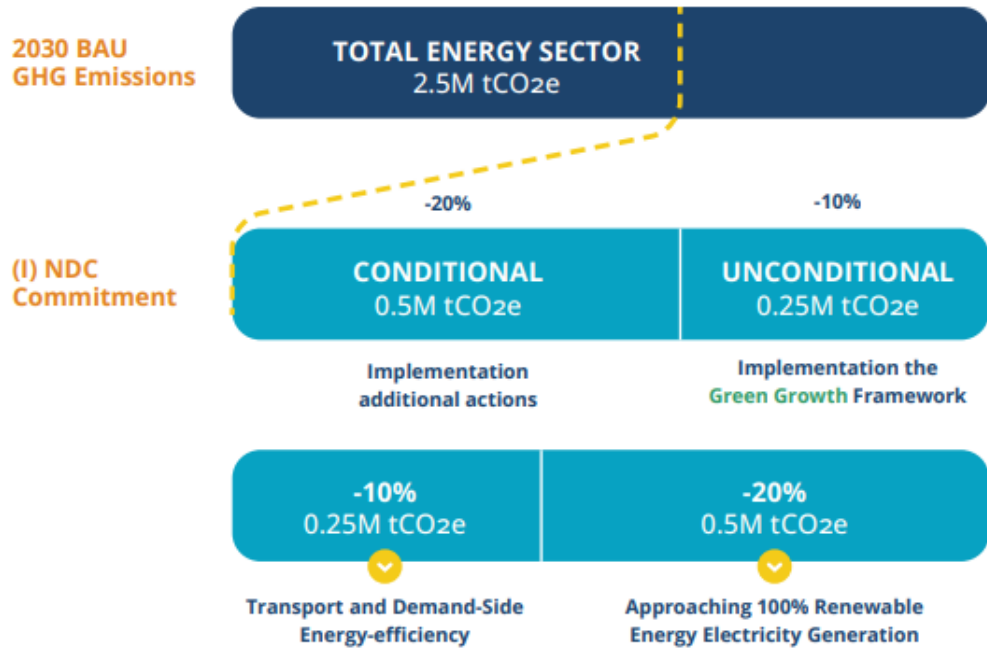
2030 BAU GHG Emissions

TOTAL ENERGY SECTOR
2.5M $tCO_2e$

-20%

-10%

(I) NDC Commitment

CONDITIONAL
0.5M $tCO_2e$

UNCONDITIONAL
0.25M $tCO_2e$

Implementation additional actions

Implementation the Green Growth Framework

-10%
0.25M $tCO_2e$

-20%
0.5M $tCO_2e$

Transport and Demand-Side Energy-efficiency

Approaching 100% Renewable Energy Electricity Generation